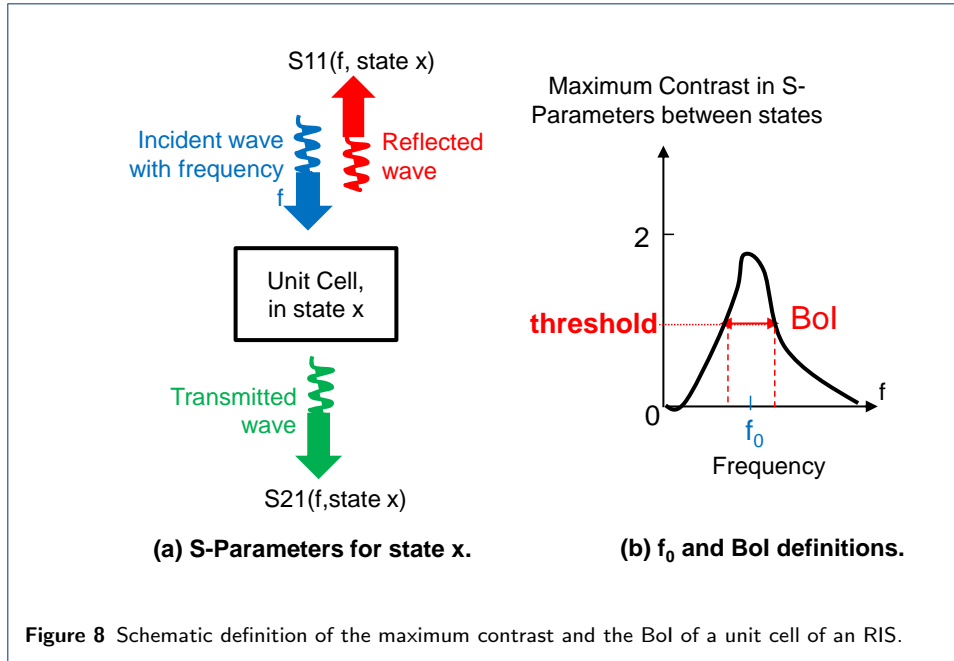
S11(f, state x)

Incident wave with frequency f

Reflected wave

Unit Cell, in state x

Transmitted wave

S21(f,state x)

(a) S-Parameters for state x.

Maximum Contrast in S-Parameters between states

2

threshold

BoI

0

f

$f_0$

Frequency

(b) $f_0$ and BoI definitions.

Figure 8 Schematic definition of the maximum contrast and the BoI of a unit cell of an RIS.